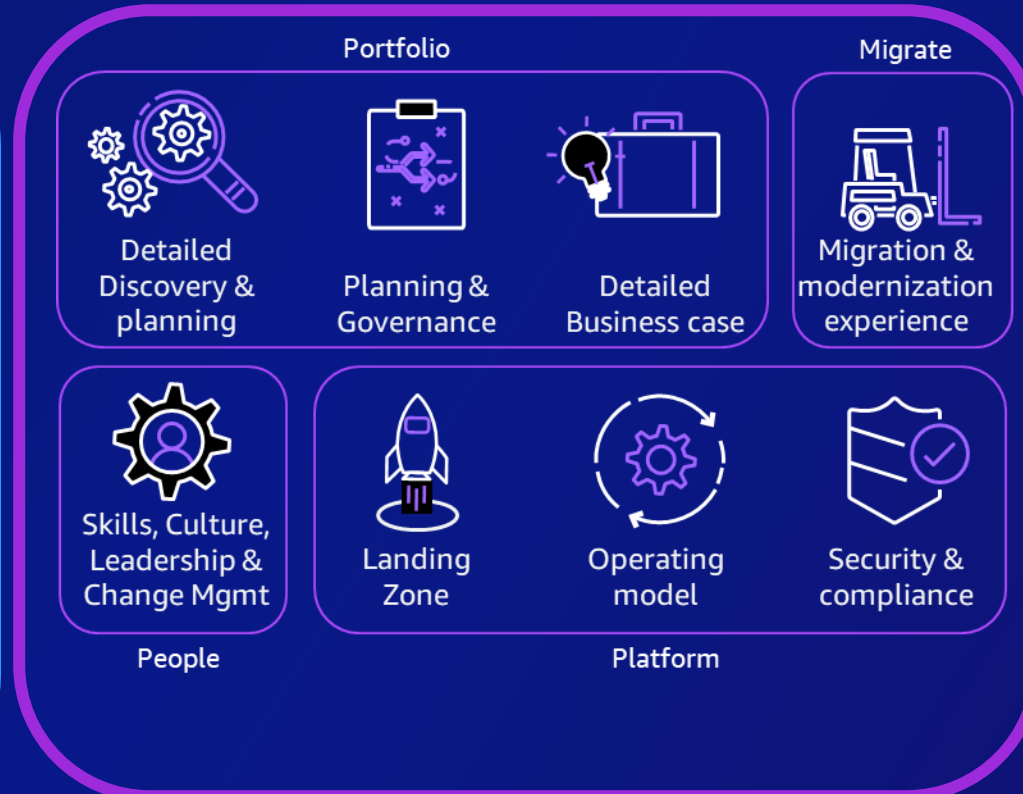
Portfolio

Migrate

Detailed Discovery & planning

Planning & Governance

Detailed Business case

Migration & modernization experience

Skills, Culture, Leadership & Change Mgmt

Landing Zone

Operating model

Security & compliance

People

Platform